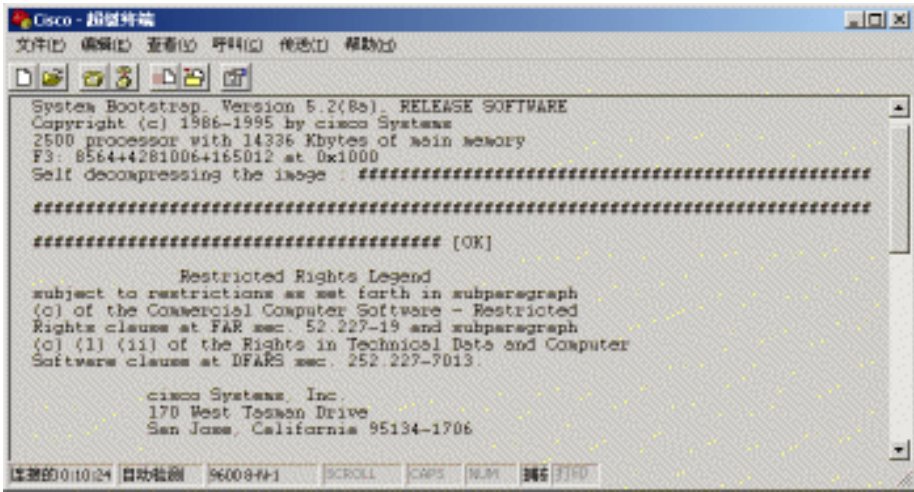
Cisco - 超级终端

文件(F) 编辑(E) 查看(V) 呼叫(C) 传送(T) 帮助(H)

System Bootstrap, Version 5.2(8a), RELEASE SOFTWARE
Copyright (c) 1986-1995 by cisco Systems
2500 processor with 14336 Kbytes of main memory
F3: 8564+4281006+165012 at 0x1000
Self decompressing the image : ##################################################

##########################################################################

########################################## [OK]

Restricted Rights Legend
subject to restrictions as set forth in subparagraph
(c) of the Commercial Computer Software - Restricted
Rights clause at FAR sec. 52.227-19 and subparagraph
(c) (1) (ii) of the Rights in Technical Data and Computer
Software clause at DFARS sec. 252.227-7013.

cisco Systems, Inc.
170 West Tasman Drive
San Jose, California 95134-1706

已连接 0:10:24 自动检测 9600 8-N-1 SCROLL CAPS NUM 捕 打印